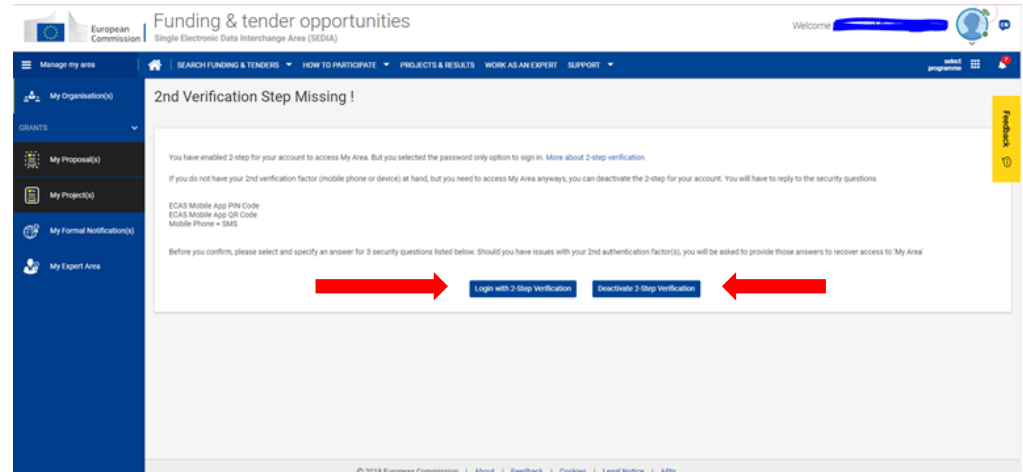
European Commission

Funding & tender opportunities
Single Electronic Data Interchange Area (SEDIA)

Welcome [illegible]

Manage my area

SEARCH FUNDING & TENDERS ▾ HOW TO PARTICIPATE ▾ PROJECTS & RESULTS WORK AS AN EXPERT SUPPORT ▾

select programme

My Organisation(s)

GRANTS

My Proposal(s)

My Project(s)

My Formal Notification(s)

My Expert Area

2nd Verification Step Missing !

You have enabled 2-step for your account to access My Area. But you selected the password only option to sign in. More about 2-step verification

If you do not have your 2nd verification factor (mobile phone or device) at hand, but you need to access My Area anyways, you can deactivate the 2-step for your account. You will have to reply to the security questions

ECAS Mobile App PIN Code
ECAS Mobile App QR Code
Mobile Phone + SMS

Before you confirm, please select and specify an answer for 3 security questions listed below. Should you have issues with your 2nd authentication factor(s), you will be asked to provide those answers to recover access to 'My Area'

Login with 2-Step Verification

Deactivate 2-Step Verification

Feedback

© 2018 European Commission | About | Feedback | Cookies | Legal Notice | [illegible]